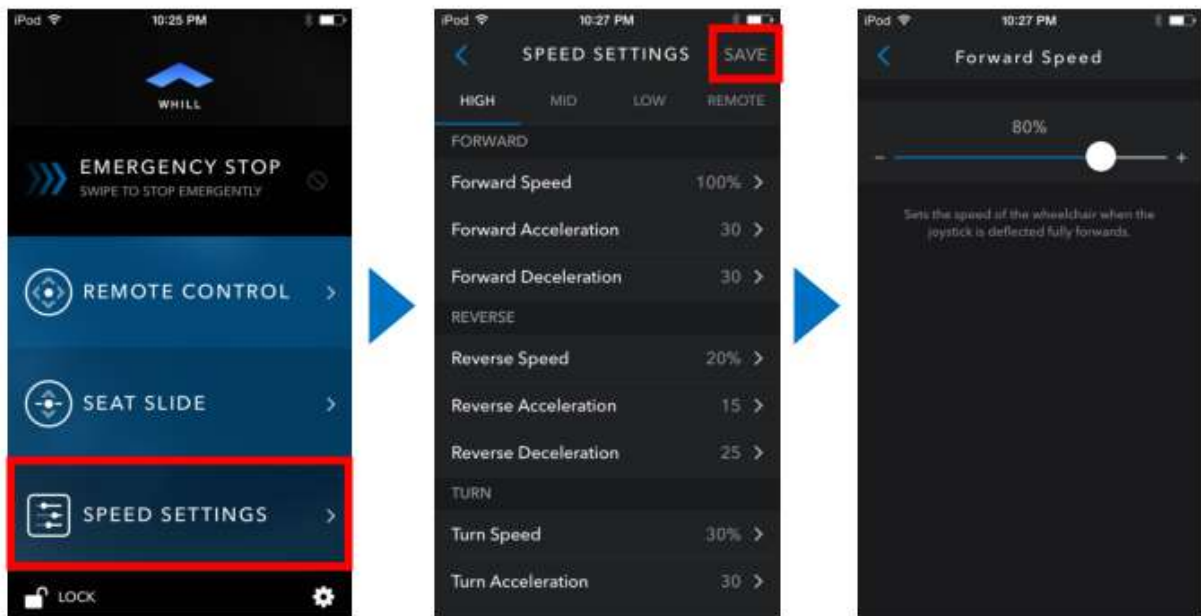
iPod 10:25 PM

WHILL

EMERGENCY STOP
SWIPE TO STOP EMERGENTLY

REMOTE CONTROL >

SEAT SLIDE >

SPEED SETTINGS >

LOCK

iPod 10:27 PM

< SPEED SETTINGS SAVE

HIGH MID LOW REMOTE

FORWARD

Forward Speed 100% >

Forward Acceleration 30 >

Forward Deceleration 30 >

REVERSE

Reverse Speed 20% >

Reverse Acceleration 15 >

Reverse Deceleration 25 >

TURN

Turn Speed 30% >

Turn Acceleration 30 >

iPod 10:27 PM

< Forward Speed

80%

– +

Sets the speed of the wheelchair when the joystick is deflected fully forwards.